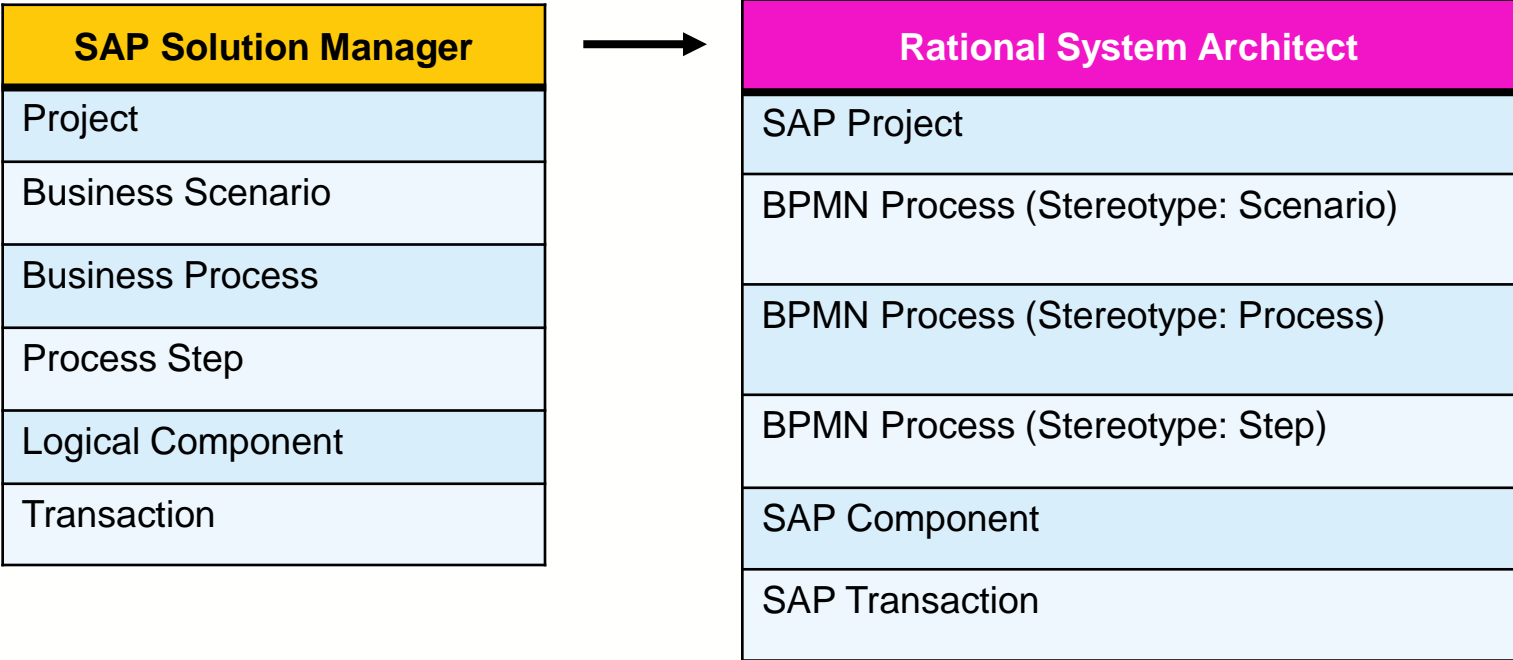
| SAP Solution Manager |
|---|
| Project |
| Business Scenario |
| Business Process |
| Process Step |
| Logical Component |
| Transaction |

| Rational System Architect |
|---|
| SAP Project |
| BPMN Process (Stereotype: Scenario) |
| BPMN Process (Stereotype: Process) |
| BPMN Process (Stereotype: Step) |
| SAP Component |
| SAP Transaction |